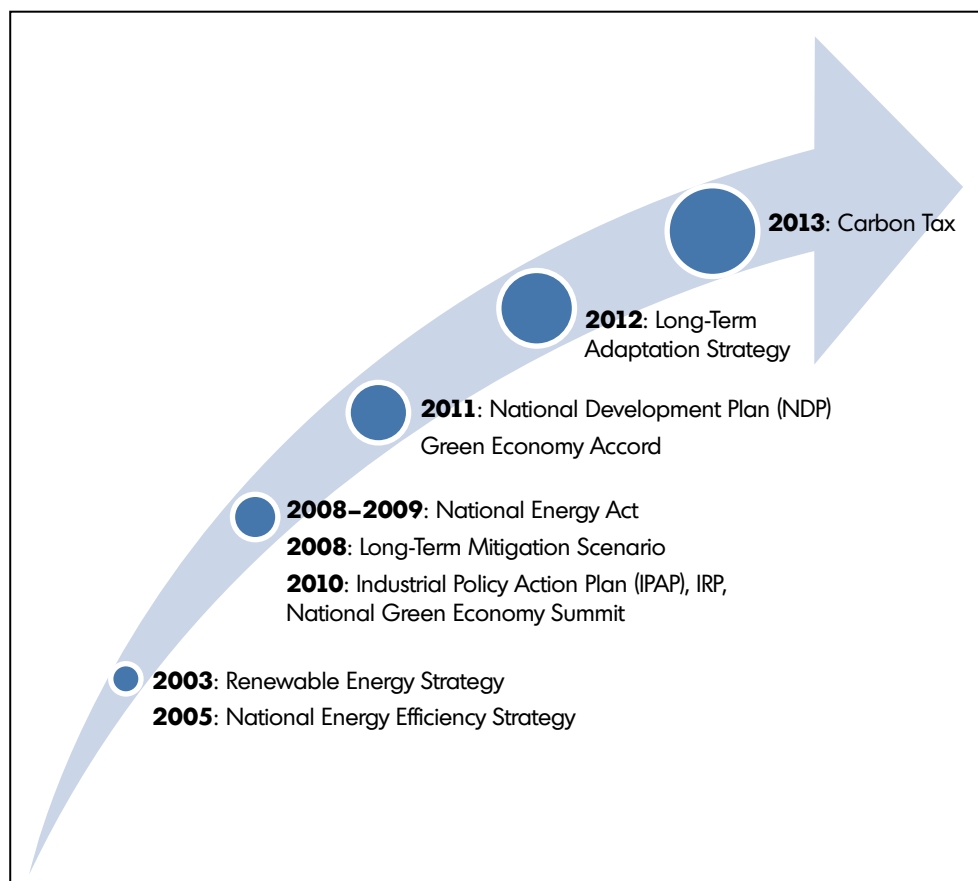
**2013**: Carbon Tax

**2012**: Long-Term Adaptation Strategy

**2011**: National Development Plan (NDP)
Green Economy Accord

**2008–2009**: National Energy Act
**2008**: Long-Term Mitigation Scenario
**2010**: Industrial Policy Action Plan (IPAP), IRP, National Green Economy Summit

**2003**: Renewable Energy Strategy
**2005**: National Energy Efficiency Strategy